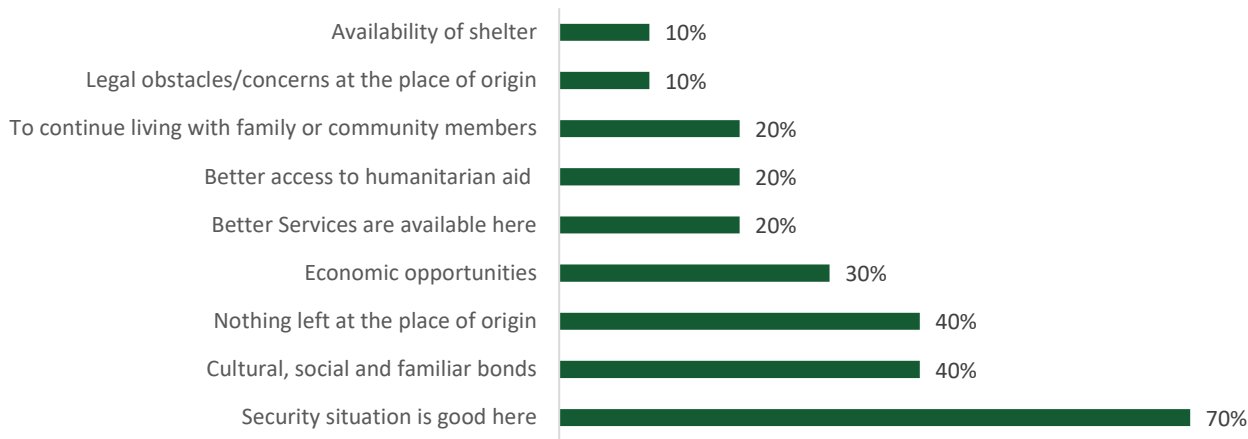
| Reason | Percentage |
|---|---|
| Availability of shelter | 10% |
| Legal obstacles/concerns at the place of origin | 10% |
| To continue living with family or community members | 20% |
| Better access to humanitarian aid | 20% |
| Better Services are available here | 20% |
| Economic opportunities | 30% |
| Nothing left at the place of origin | 40% |
| Cultural, social and familiar bonds | 40% |
| Security situation is good here | 70% |